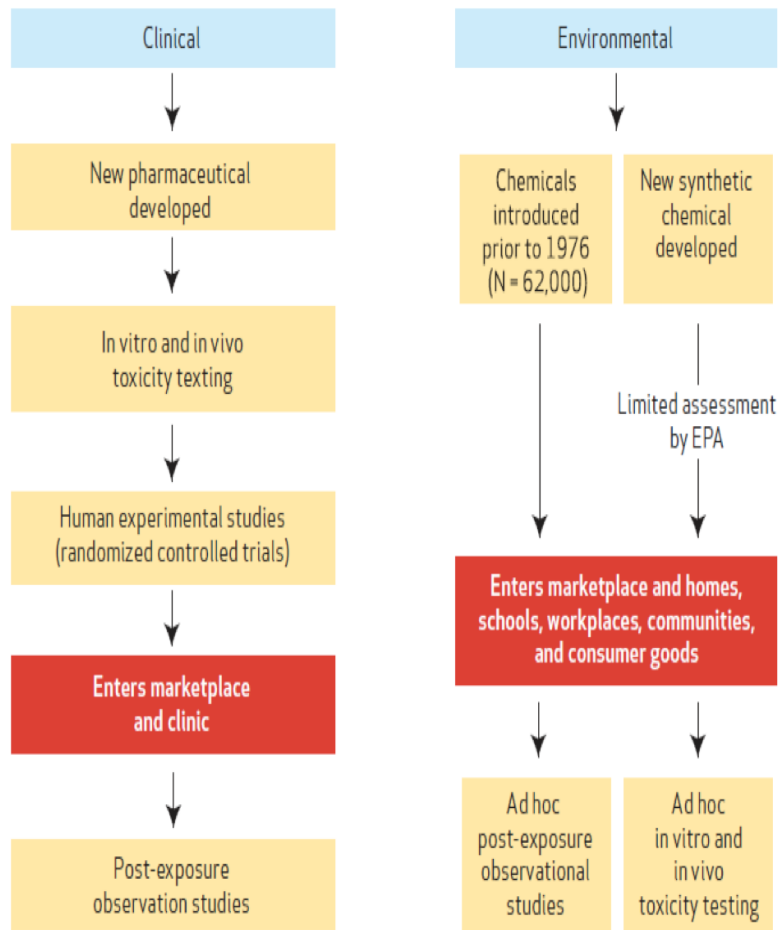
Clinical

New pharmaceutical developed

In vitro and in vivo toxicity texting

Human experimental studies (randomized controlled trials)

Enters marketplace and clinic

Post-exposure observation studies

Environmental

Chemicals introduced prior to 1976 (N = 62,000)

New synthetic chemical developed

Limited assessment by EPA

Enters marketplace and homes, schools, workplaces, communities, and consumer goods

Ad hoc post-exposure observational studies

Ad hoc in vitro and in vivo toxicity testing